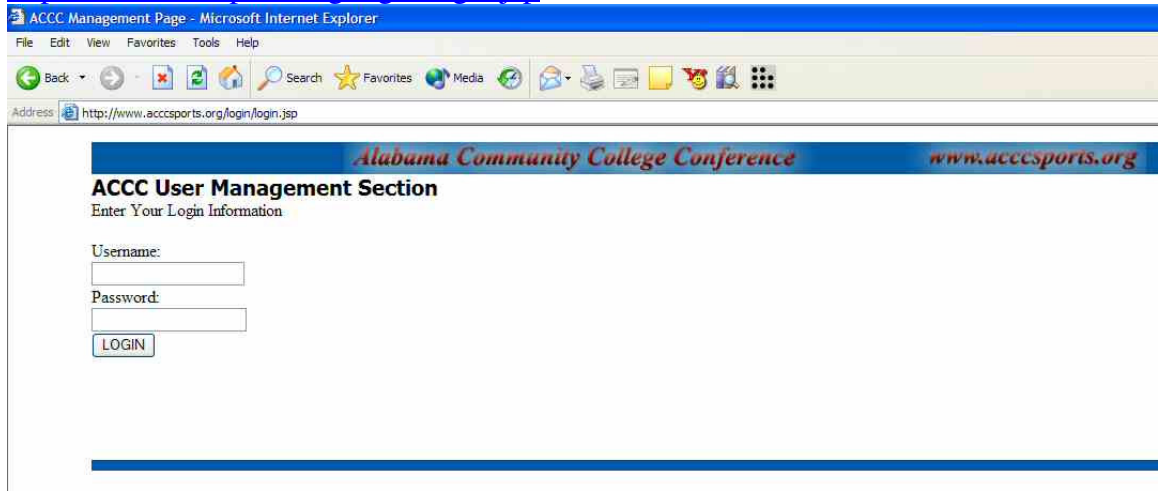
ACCC Management Page - Microsoft Internet Explorer

File Edit View Favorites Tools Help

Back Search Favorites Media

Address http://www.acccsports.org/login/login.jsp

Alabama Community College Conference www.acccsports.org

ACCC User Management Section
Enter Your Login Information

Username:

Password:

LOGIN